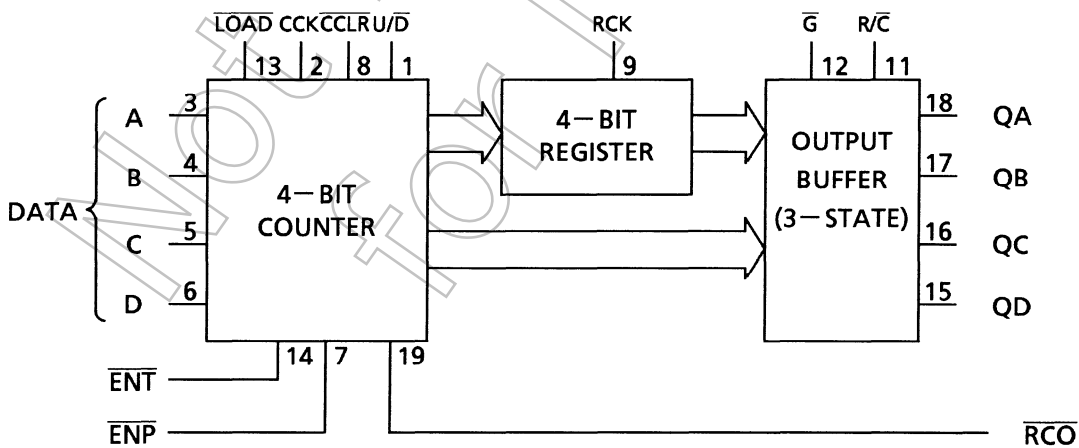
$\overline{LOAD}$ CCK $\overline{CCLR}$ U/$\overline{D}$
13 2 8 1
RCK
9
$\overline{G}$ R/$\overline{C}$
12 11

DATA
A 3
B 4
C 5
D 6

4 — BIT COUNTER

4 — BIT REGISTER

OUTPUT BUFFER (3 — STATE)

18 QA
17 QB
16 QC
15 QD

14 7 19
$\overline{ENT}$
$\overline{ENP}$
$\overline{RCO}$

Not for New Design